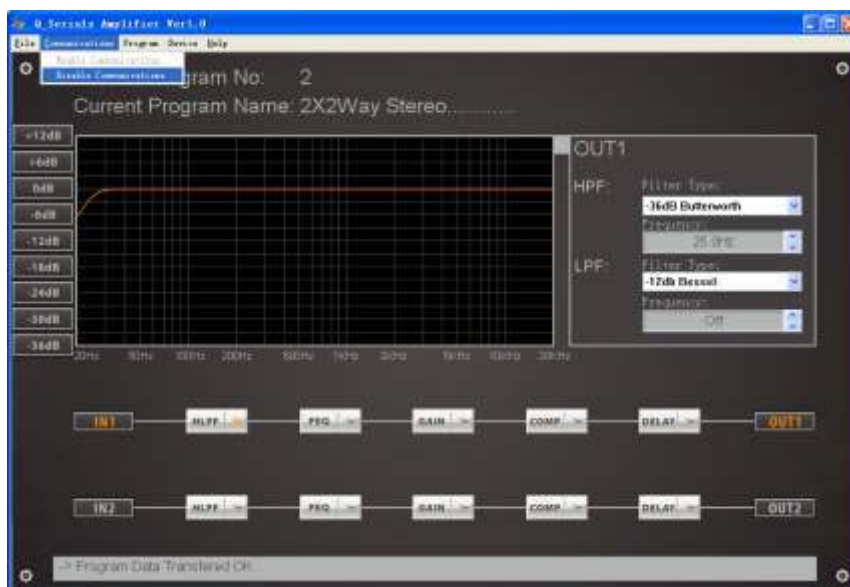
Q_Seriels Amplifier Ver1.0

File Communications Program Device Help

Enable Communication

Disable Communications

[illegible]gram No: 2

Current Program Name: 2X2Way Stereo...........

+12dB

+6dB

0dB

-6dB

-12dB

-18dB

-24dB

-30dB

-36dB

20Hz 50Hz 100Hz 200Hz 500Hz 1kHz 2kHz 5kHz 10kHz 20kHz

OUT1

HPF: Filter Type:

-36dB Butterworth

Frequency:

25.0Hz

LPF: Filter Type:

-12db Bessel

Frequency:

Off

IN1 HLPF PEQ GAIN COMP DELAY OUT1

IN2 HLPF PEQ GAIN COMP DELAY OUT2

-> Program Data Transfered OK...